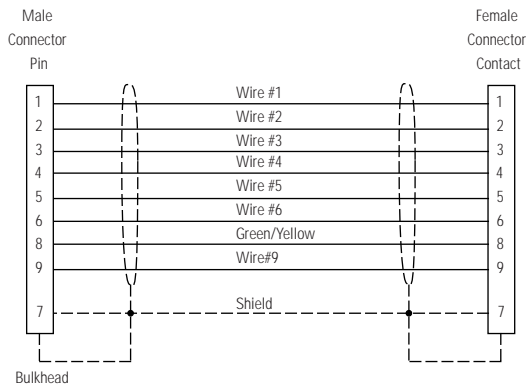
Male Connector Pin

Female Connector Contact

| Male | Wire | Female |
|---|---|---|
| 1 | Wire #1 | 1 |
| 2 | Wire #2 | 2 |
| 3 | Wire #3 | 3 |
| 4 | Wire #4 | 4 |
| 5 | Wire #5 | 5 |
| 6 | Wire #6 | 6 |
| 8 | Green/Yellow | 8 |
| 9 | Wire#9 | 9 |
| 7 | Shield | 7 |

Bulkhead